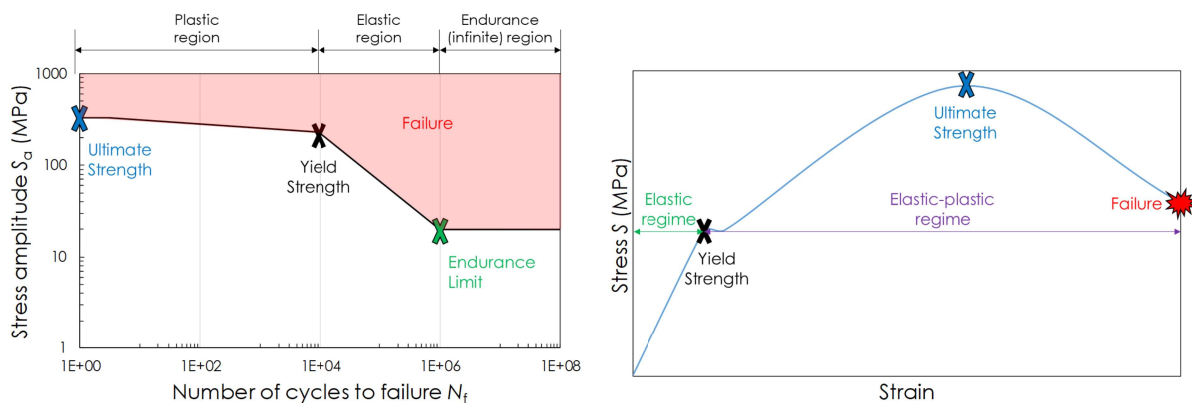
Plastic region

Elastic region

Endurance (infinite) region

1000

100

10

1

Stress amplitude $S_a$ (MPa)

Ultimate Strength

Failure

Yield Strength

Endurance Limit

1E+00

1E+02

1E+04

1E+06

1E+08

Number of cycles to failure $N_f$

Stress $S$ (MPa)

Ultimate Strength

Elastic regime

Elastic-plastic regime

Failure

Yield Strength

Strain